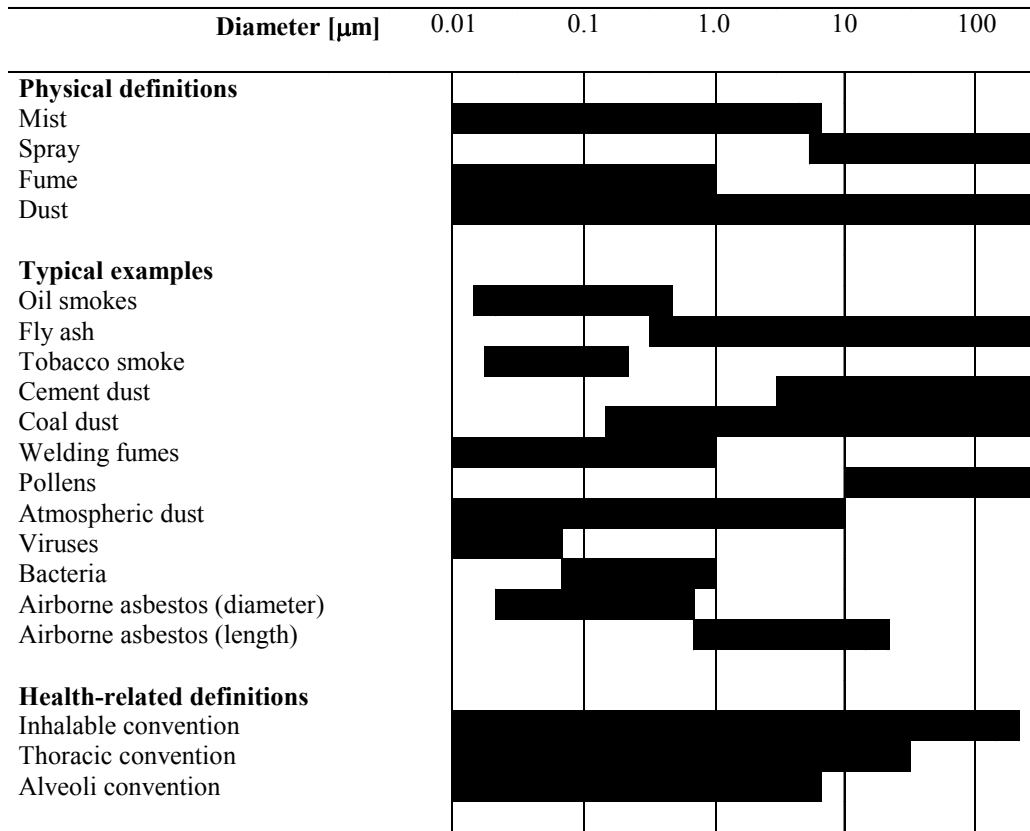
Diameter [μm] 0.01 0.1 1.0 10 100

Physical definitions
Mist
Spray
Fume
Dust

Typical examples
Oil smokes
Fly ash
Tobacco smoke
Cement dust
Coal dust
Welding fumes
Pollens
Atmospheric dust
Viruses
Bacteria
Airborne asbestos (diameter)
Airborne asbestos (length)

Health-related definitions
Inhalable convention
Thoracic convention
Alveoli convention